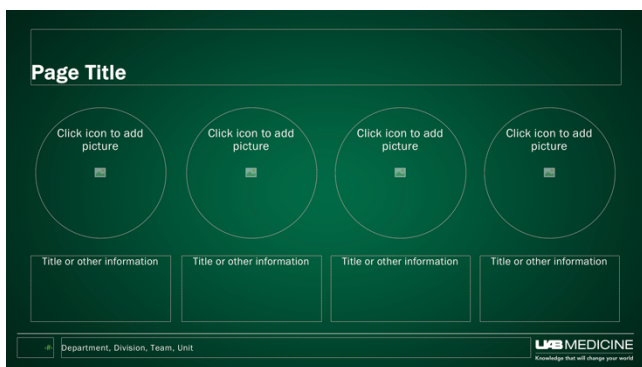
Page Title

Click icon to add picture

Click icon to add picture

Click icon to add picture

Click icon to add picture

Title or other information

Title or other information

Title or other information

Title or other information

‹#›

Department, Division, Team, Unit

UAB MEDICINE
Knowledge that will change your world